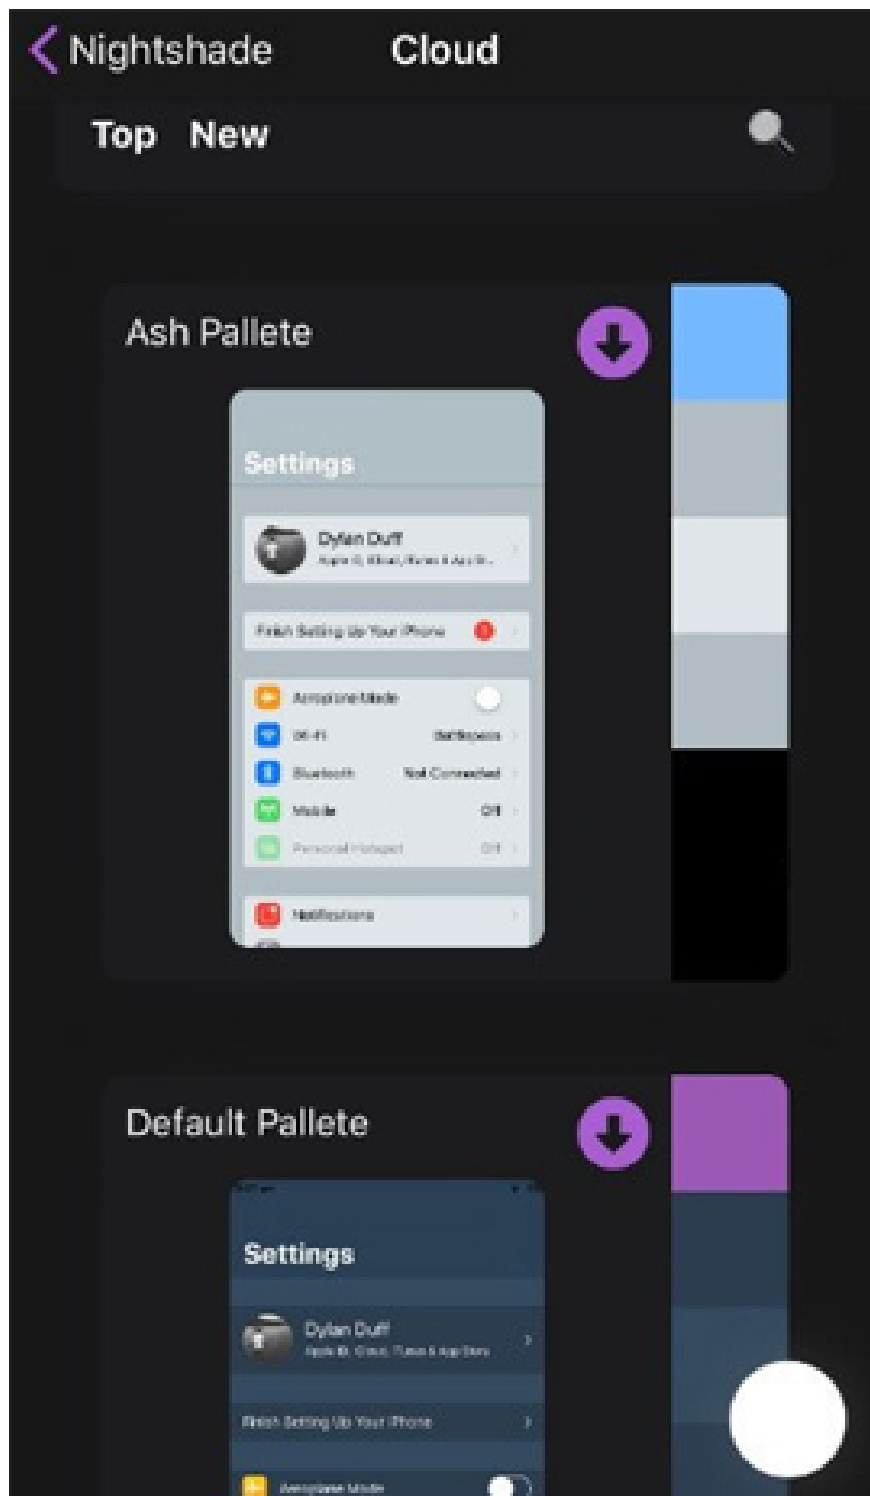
Nightshade Cloud

Top New

Ash Pallete

Settings

Dylan Duff
Apple ID, iCloud, iTunes & App St...

Finish Setting Up Your iPhone

Aeroplane Mode

Wi-Fi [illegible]

Bluetooth Not Connected

Mobile Off

Personal Hotspot Off

Notifications

Default Pallete

Settings

Dylan Duff
Apple ID, iCloud, iTunes & App Store

Finish Setting Up Your iPhone

Aeroplane Mode